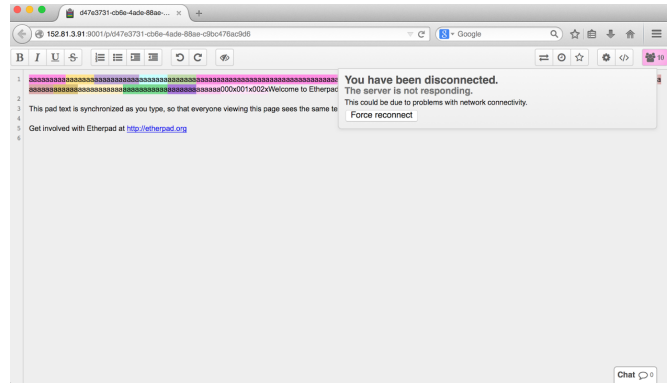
d47e3731-cb6e-4ade-88ae-... ×

152.81.3.91:9001/p/d47e3731-cb6e-4ade-88ae-c9bc476ac9d6

Google

B I U S

10

1 aaaaaaaaaaaaaaaaaaaaaaaaaaaaaaaaaaaaaaaaaaaaaaaaaaaaaaaaaaaaaaaaaaaaaaaaaaaaaaaa a
aaaaaaaaaaaaaaaaaaaaaaaaaaaaaaaaaaaaaaaaaaaaaaaaaaa000x001x002xWelcome to Etherpad
2
3 This pad text is synchronized as you type, so that everyone viewing this page sees the same te
4
5 Get involved with Etherpad at http://etherpad.org
6

You have been disconnected.
The server is not responding.
This could be due to problems with network connectivity.
Force reconnect

Chat 0